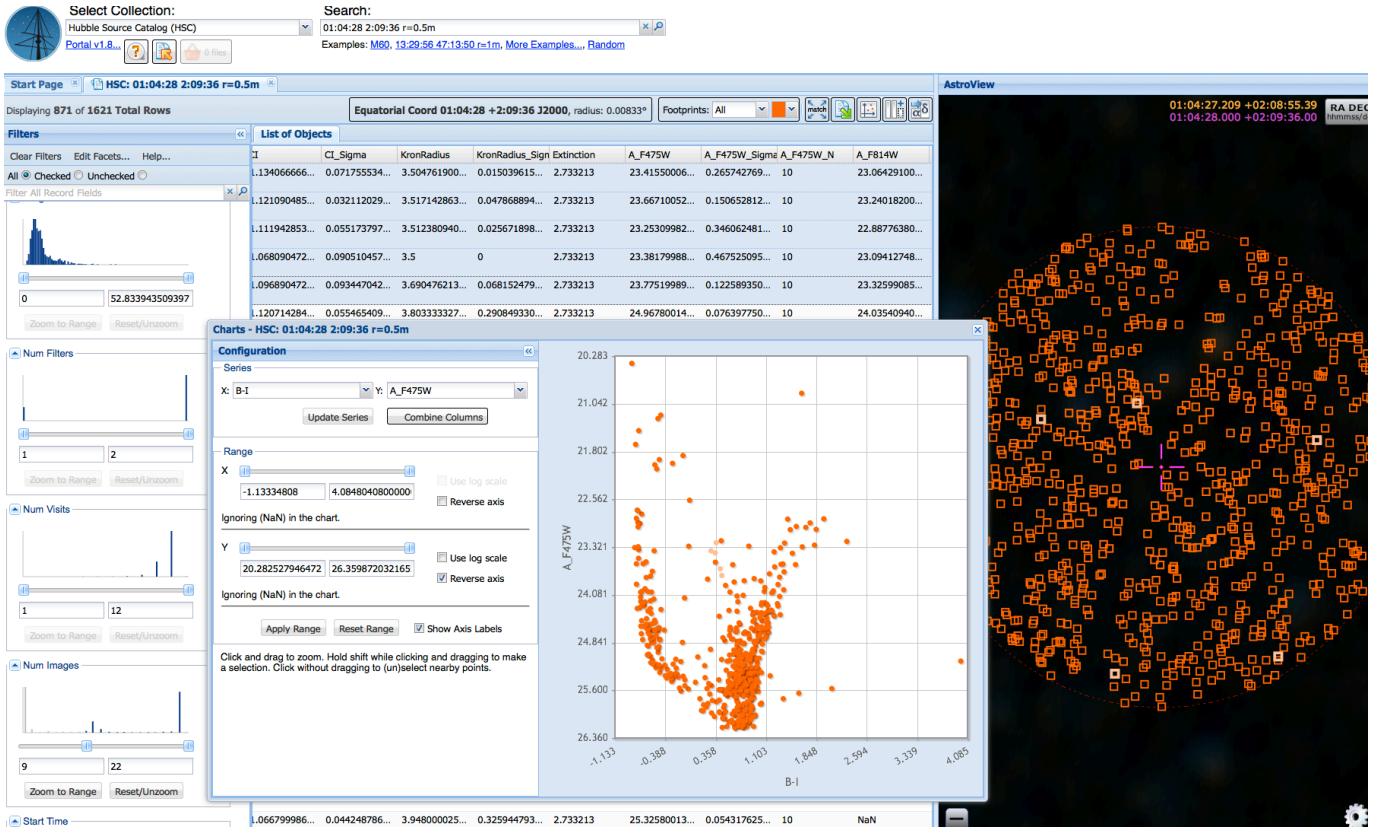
Select Collection:
Hubble Source Catalog (HSC)
Portal v1.8...
0 files

Search:
01:04:28 2:09:36 r=0.5m
Examples: M60, 13:29:56 47:13:50 r=1m, More Examples..., Random

Start Page
HSC: 01:04:28 2:09:36 r=0.5m

Displaying 871 of 1621 Total Rows
Equatorial Coord 01:04:28 +2:09:36 J2000, radius: 0.00833°
Footprints: All

Filters
Clear Filters Edit Facets... Help...
All Checked Unchecked
Filter All Record Fields

0 52.833943509397
Zoom to Range Reset/Unzoom

Num Filters
1 2
Zoom to Range Reset/Unzoom

Num Visits
1 12
Zoom to Range Reset/Unzoom

Num Images
9 22
Zoom to Range Reset/Unzoom

Start Time

List of Objects

| CI | CI_Sigma | KronRadius | KronRadius_Sign | Extinction | A_F475W | A_F475W_Sigma | A_F475W_N | A_F814W |
|---|---|---|---|---|---|---|---|---|
| .134066666... | 0.071755534... | 3.504761900... | 0.015039615... | 2.733213 | 23.41550006... | 0.265742769... | 10 | 23.06429100... |
| .121090485... | 0.032112029... | 3.517142863... | 0.047868894... | 2.733213 | 23.66710052... | 0.150652812... | 10 | 23.24018200... |
| .111942853... | 0.055173797... | 3.512380940... | 0.025671898... | 2.733213 | 23.25309982... | 0.346062481... | 10 | 22.88776380... |
| .068090472... | 0.090510457... | 3.5 | 0 | 2.733213 | 23.38179988... | 0.467525095... | 10 | 23.09412748... |
| .096890472... | 0.093447042... | 3.690476213... | 0.068152479... | 2.733213 | 23.77519989... | 0.122589350... | 10 | 23.32599085... |
| .120714284... | 0.055465409... | 3.803333327... | 0.290849330... | 2.733213 | 24.96780014... | 0.076397750... | 10 | 24.03540940... |
| .066799986... | 0.044248786... | 3.948000025... | 0.325944793... | 2.733213 | 25.32580013... | 0.054317625... | 10 | NaN |

Charts - HSC: 01:04:28 2:09:36 r=0.5m
Configuration
Series
X: B-I Y: A_F475W
Update Series Combine Columns
Range
X
-1.13334808 4.0848040800000
Use log scale
Reverse axis
Ignoring (NaN) in the chart.
Y
20.282527946472 26.359872032165
Use log scale
Reverse axis
Ignoring (NaN) in the chart.
Apply Range Reset Range Show Axis Labels
Click and drag to zoom. Hold shift while clicking and dragging to make a selection. Click without dragging to (un)select nearby points.

20.283
21.042
21.802
22.562
23.321
24.081
24.841
25.600
26.360
A_F475W
-1.133 -0.388 0.358 1.103 1.848 2.594 3.339 4.085
B-I

AstroView
01:04:27.209 +02:08:55.39
01:04:28.000 +02:09:36.00
RA DEC
hhmmss/dd